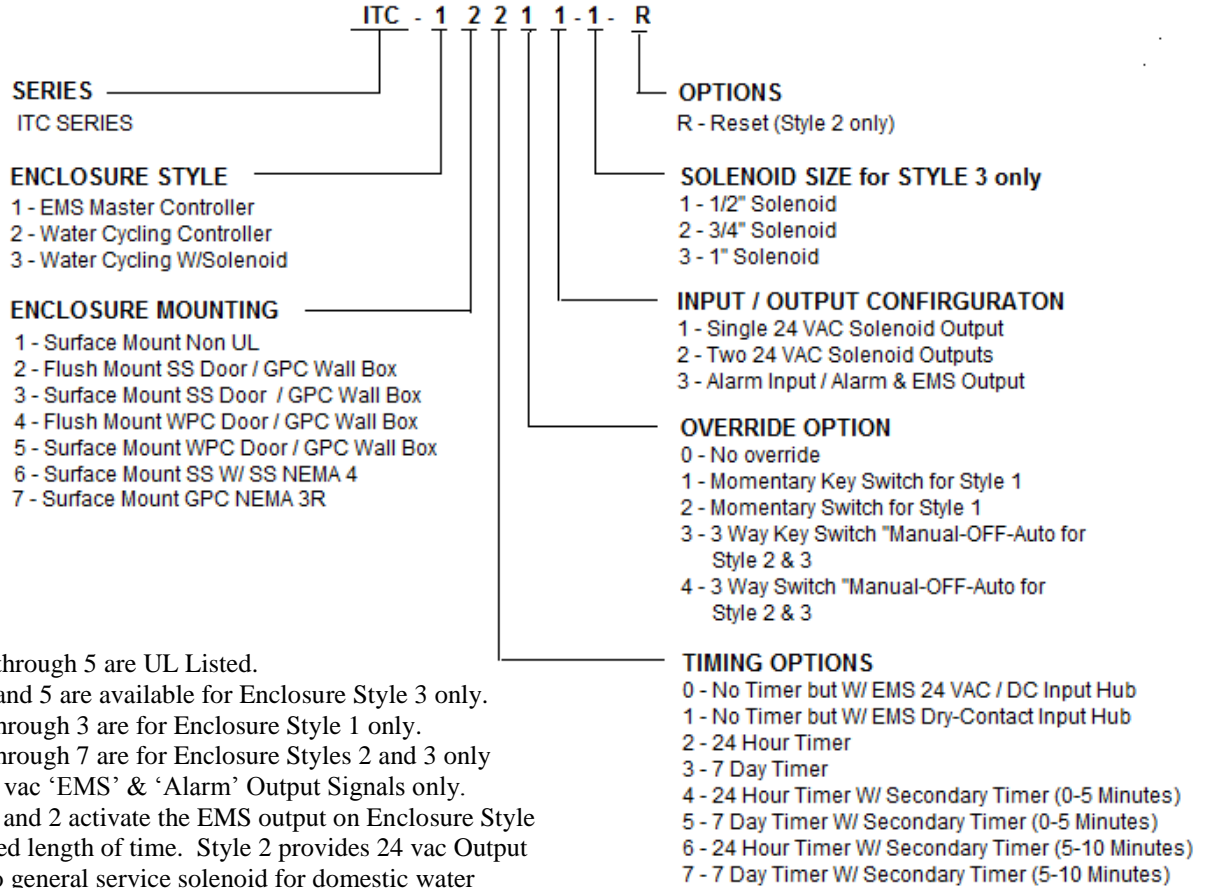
ITC - 1 2 2 1 1 - 1 - R

SERIES
ITC SERIES

ENCLOSURE STYLE
1 - EMS Master Controller
2 - Water Cycling Controller
3 - Water Cycling W/Solenoid

ENCLOSURE MOUNTING
1 - Surface Mount Non UL
2 - Flush Mount SS Door / GPC Wall Box
3 - Surface Mount SS Door / GPC Wall Box
4 - Flush Mount WPC Door / GPC Wall Box
5 - Surface Mount WPC Door / GPC Wall Box
6 - Surface Mount SS W/ SS NEMA 4
7 - Surface Mount GPC NEMA 3R

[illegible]through 5 are UL Listed.
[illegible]and 5 are available for Enclosure Style 3 only.
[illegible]hrough 3 are for Enclosure Style 1 only.
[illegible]hrough 7 are for Enclosure Styles 2 and 3 only
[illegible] vac 'EMS' & 'Alarm' Output Signals only.
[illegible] and 2 activate the EMS output on Enclosure Style
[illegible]ed length of time. Style 2 provides 24 vac Output
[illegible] general service solenoid for domestic water

OPTIONS
R - Reset (Style 2 only)

SOLENOID SIZE for STYLE 3 only
1 - 1/2" Solenoid
2 - 3/4" Solenoid
3 - 1" Solenoid

INPUT / OUTPUT CONFIRGURATON
1 - Single 24 VAC Solenoid Output
2 - Two 24 VAC Solenoid Outputs
3 - Alarm Input / Alarm & EMS Output

OVERRIDE OPTION
0 - No override
1 - Momentary Key Switch for Style 1
2 - Momentary Switch for Style 1
3 - 3 Way Key Switch "Manual-OFF-Auto for Style 2 & 3
4 - 3 Way Switch "Manual-OFF-Auto for Style 2 & 3

TIMING OPTIONS
0 - No Timer but W/ EMS 24 VAC / DC Input Hub
1 - No Timer but W/ EMS Dry-Contact Input Hub
2 - 24 Hour Timer
3 - 7 Day Timer
4 - 24 Hour Timer W/ Secondary Timer (0-5 Minutes)
5 - 7 Day Timer W/ Secondary Timer (0-5 Minutes)
6 - 24 Hour Timer W/ Secondary Timer (5-10 Minutes)
7 - 7 Day Timer W/ Secondary Timer (5-10 Minutes)